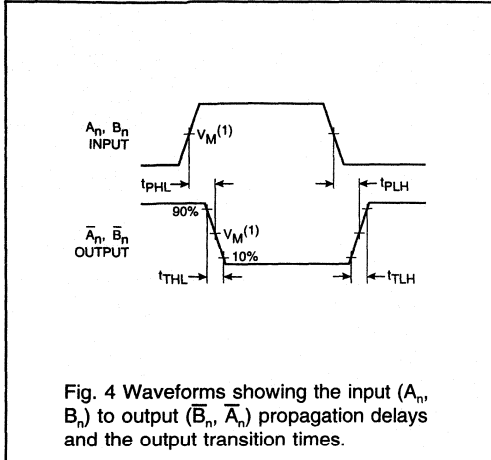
$A_n$, $B_n$
INPUT

$V_M^{(1)}$

$t_{PHL}$

$t_{PLH}$

90%

$\overline{A}_n$, $\overline{B}_n$
OUTPUT

$V_M^{(1)}$

10%

$t_{THL}$

$t_{TLH}$

Fig. 4 Waveforms showing the input ($A_n$, $B_n$) to output ($\overline{B}_n$, $\overline{A}_n$) propagation delays and the output transition times.